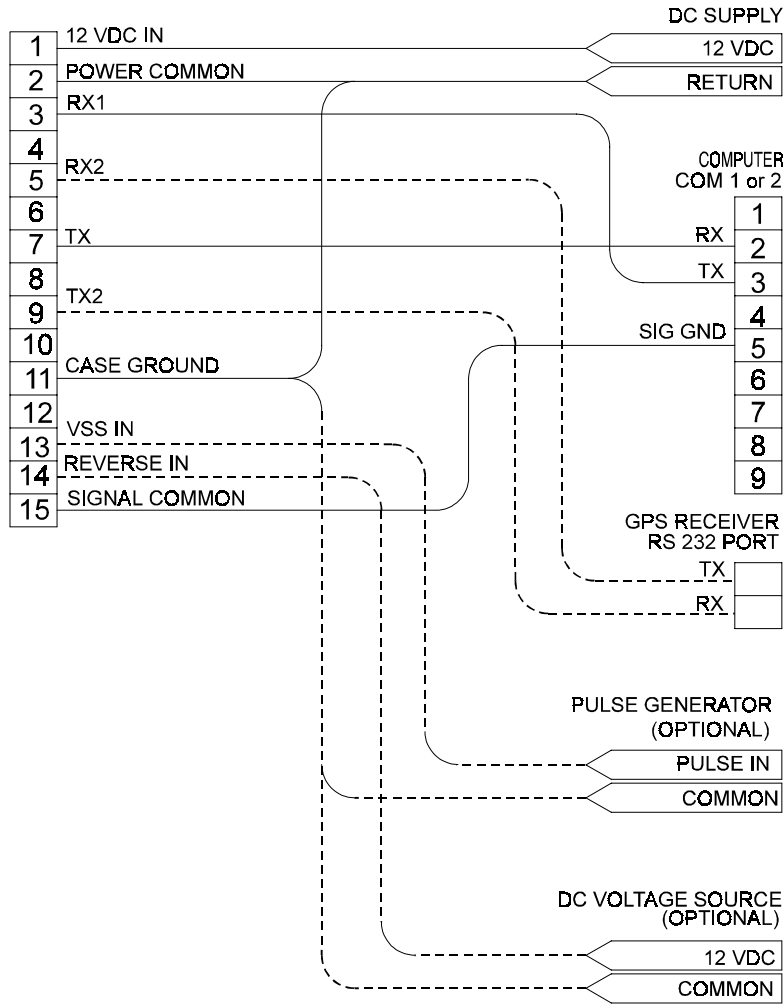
DC SUPPLY

| 1 | 12 VDC IN |
|---|---|
| 2 | POWER COMMON |
| 3 | RX1 |
| 4 | |
| 5 | RX2 |
| 6 | |
| 7 | TX |
| 8 | |
| 9 | TX2 |
| 10 | |
| 11 | CASE GROUND |
| 12 | |
| 13 | VSS IN |
| 14 | REVERSE IN |
| 15 | SIGNAL COMMON |

12 VDC

RETURN

COMPUTER
COM 1 or 2

| | 1 |
|---|---|
| RX | 2 |
| TX | 3 |
| | 4 |
| SIG GND | 5 |
| | 6 |
| | 7 |
| | 8 |
| | 9 |

GPS RECEIVER
RS 232 PORT

TX

RX

PULSE GENERATOR
(OPTIONAL)

PULSE IN

COMMON

DC VOLTAGE SOURCE
(OPTIONAL)

12 VDC

COMMON